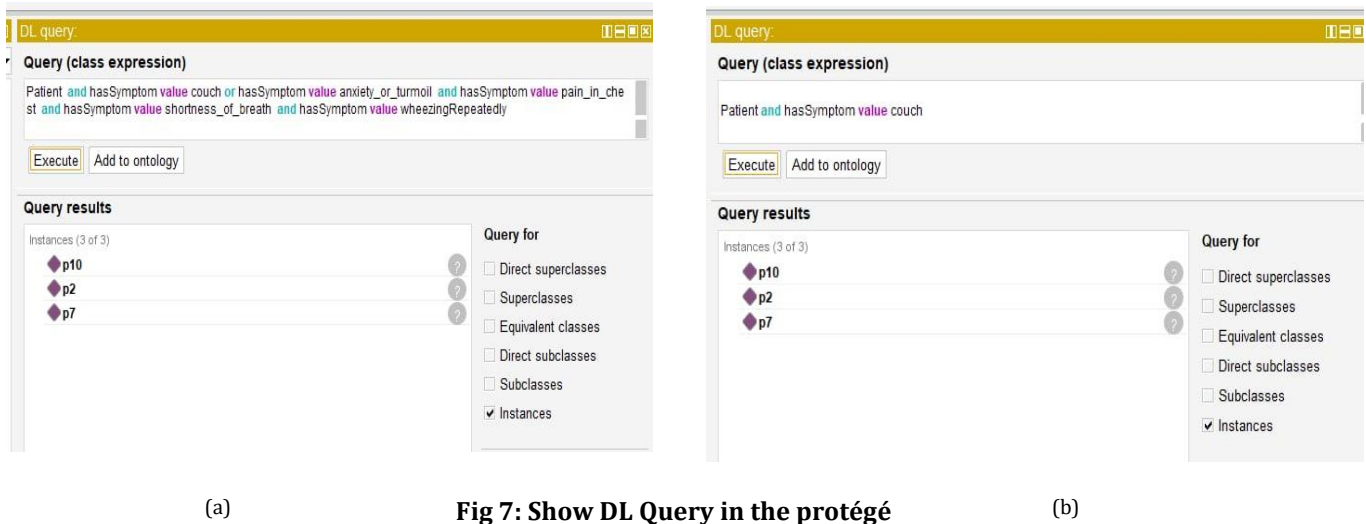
DL query:

Query (class expression)

Patient and hasSymptom value couch or hasSymptom value anxiety_or_turmoil and hasSymptom value pain_in_chest and hasSymptom value shortness_of_breath and hasSymptom value wheezingRepeatedly

Execute Add to ontology

Query results

Instances (3 of 3)

p10

p2

p7

Query for

Direct superclasses

Superclasses

Equivalent classes

Direct subclasses

Subclasses

Instances

DL query:

Query (class expression)

Patient and hasSymptom value couch

Execute Add to ontology

Query results

Instances (3 of 3)

p10

p2

p7

Query for

Direct superclasses

Superclasses

Equivalent classes

Direct subclasses

Subclasses

Instances

(a)

Fig 7: Show DL Query in the protégé

(b)